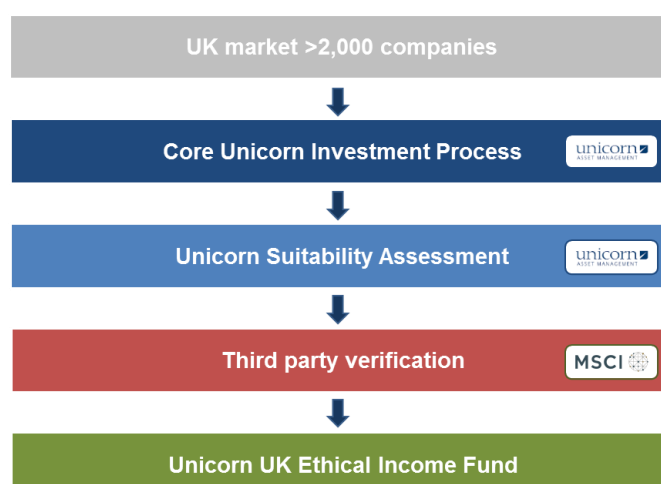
UK market >2,000 companies

Core Unicorn Investment Process

unicorn
ASSET MANAGEMENT

Unicorn Suitability Assessment

unicorn
ASSET MANAGEMENT

Third party verification

MSCI

Unicorn UK Ethical Income Fund